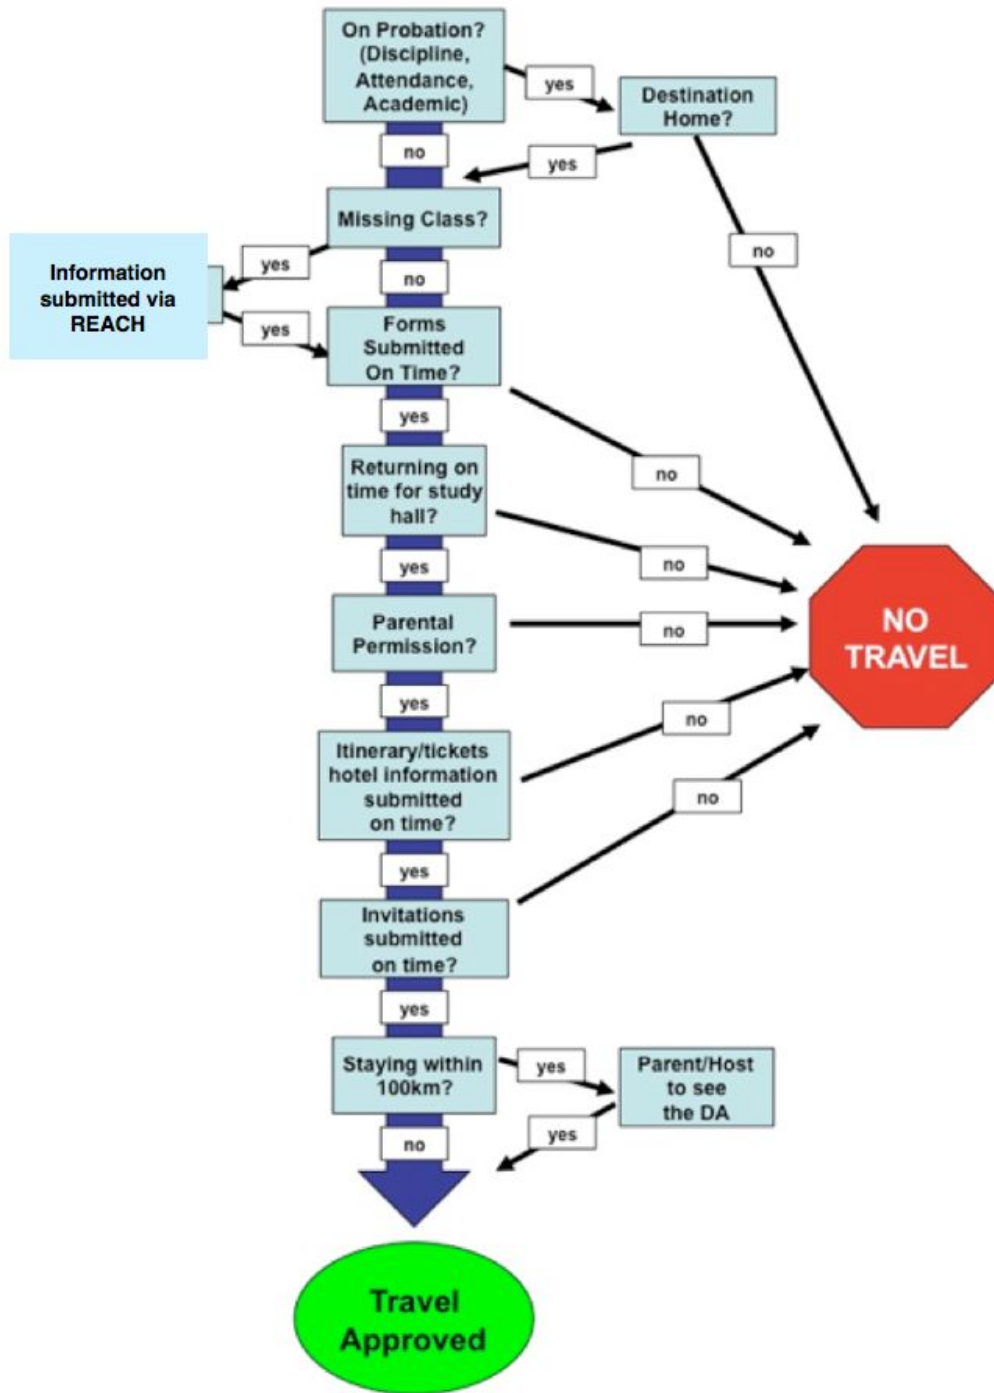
On Probation? (Discipline, Attendance, Academic)

yes

Destination Home?

no

yes

no

Missing Class?

Information submitted via REACH

yes

no

yes

Forms Submitted On Time?

yes

no

Returning on time for study hall?

no

yes

Parental Permission?

no

NO TRAVEL

yes

no

Itinerary/tickets hotel information submitted on time?

no

yes

Invitations submitted on time?

yes

Staying within 100km?

yes

Parent/Host to see the DA

no

yes

Travel Approved